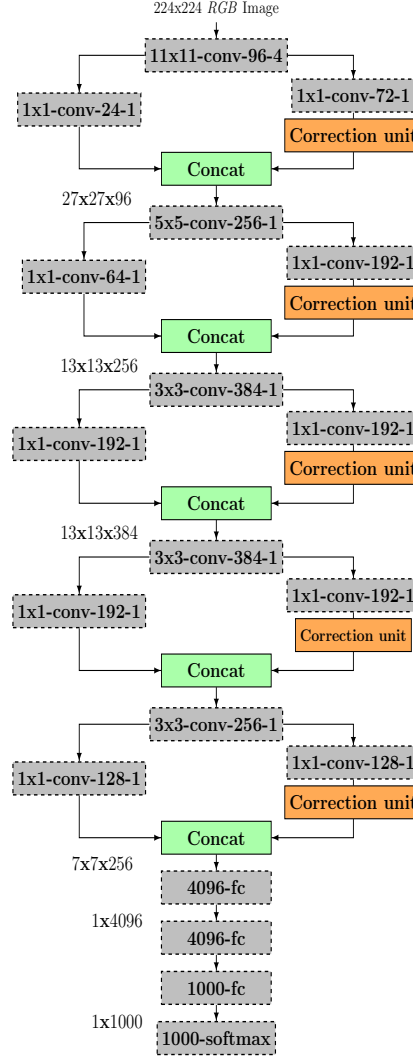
224x224 *RGB* Image

11x11-conv-96-4

1x1-conv-24-1

1x1-conv-72-1

Correction unit

Concat

27x27x96

5x5-conv-256-1

1x1-conv-64-1

1x1-conv-192-1

Correction unit

Concat

13x13x256

3x3-conv-384-1

1x1-conv-192-1

1x1-conv-192-1

Correction unit

Concat

13x13x384

3x3-conv-384-1

1x1-conv-192-1

1x1-conv-192-1

Correction unit

Concat

3x3-conv-256-1

1x1-conv-128-1

1x1-conv-128-1

Correction unit

Concat

7x7x256

4096-fc

1x4096

4096-fc

1000-fc

1x1000

1000-softmax